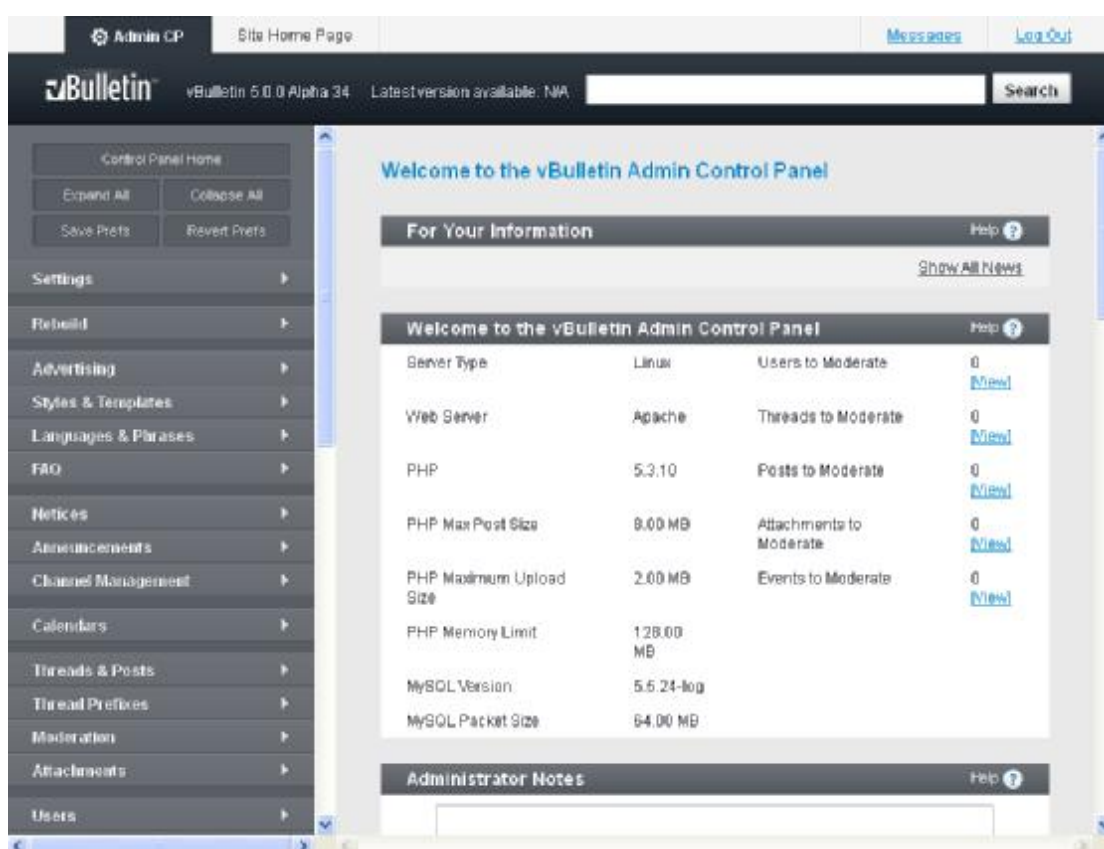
Admin CP
Site Home Page
Messages
Log Out

vBulletin
vBulletin 5.0.0 Alpha 34
Latest version available: N/A
Search

Control Panel Home
Expand All
Collapse All
Save Prefs
Revert Prefs

Settings
Rebuild
Advertising
Styles & Templates
Languages & Phrases
FAQ
Notices
Announcements
Channel Management
Calendars
Threads & Posts
Thread Prefixes
Moderation
Attachments
Users

Welcome to the vBulletin Admin Control Panel

For Your Information
Help
Show All News

Welcome to the vBulletin Admin Control Panel
Help

| | | | |
|---|---|---|---|
| Server Type | Linux | Users to Moderate | 0 [View] |
| Web Server | Apache | Threads to Moderate | 0 [View] |
| PHP | 5.3.10 | Posts to Moderate | 0 [View] |
| PHP Max Post Size | 8.00 MB | Attachments to Moderate | 0 [View] |
| PHP Maximum Upload Size | 2.00 MB | Events to Moderate | 0 [View] |
| PHP Memory Limit | 128.00 MB | | |
| MySQL Version | 5.5.24-log | | |
| MySQL Packet Size | 64.00 MB | | |

Administrator Notes
Help